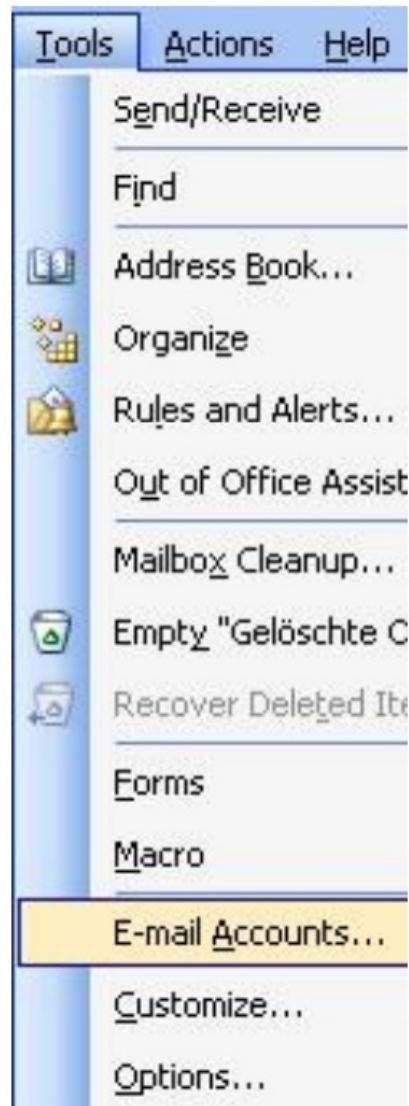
Tools Actions Help

Send/Receive

Find

Address Book...

Organize

Rules and Alerts...

Out of Office Assist

Mailbox Cleanup...

Empty "Gelöschte O

Recover Deleted Ite

Forms

Macro

E-mail Accounts...

Customize...

Options...